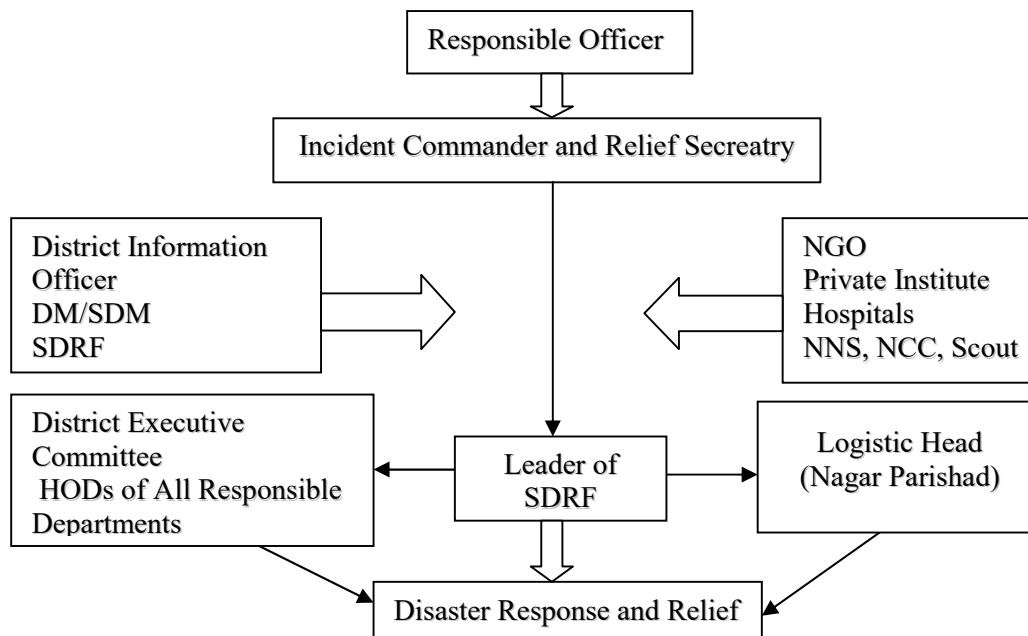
Responsible Officer

Incident Commander and Relief Secreatry

District Information Officer
DM/SDM
SDRF

NGO
Private Institute
Hospitals
NNS, NCC, Scout

District Executive Committee
HODs of All Responsible Departments

Leader of SDRF

Logistic Head
(Nagar Parishad)

Disaster Response and Relief